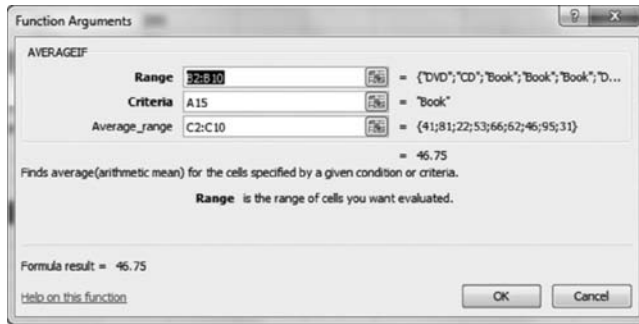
Function Arguments

AVERAGEIF

Range B2:B10 = {"DVD";"CD";"Book";"Book";"Book";"D...

Criteria A15 = "Book"

Average_range C2:C10 = {41;81;22;53;66;62;46;95;31}

= 46.75

Finds average(arithmetic mean) for the cells specified by a given condition or criteria.

Range is the range of cells you want evaluated.

Formula result = 46.75

Help on this function

OK

Cancel